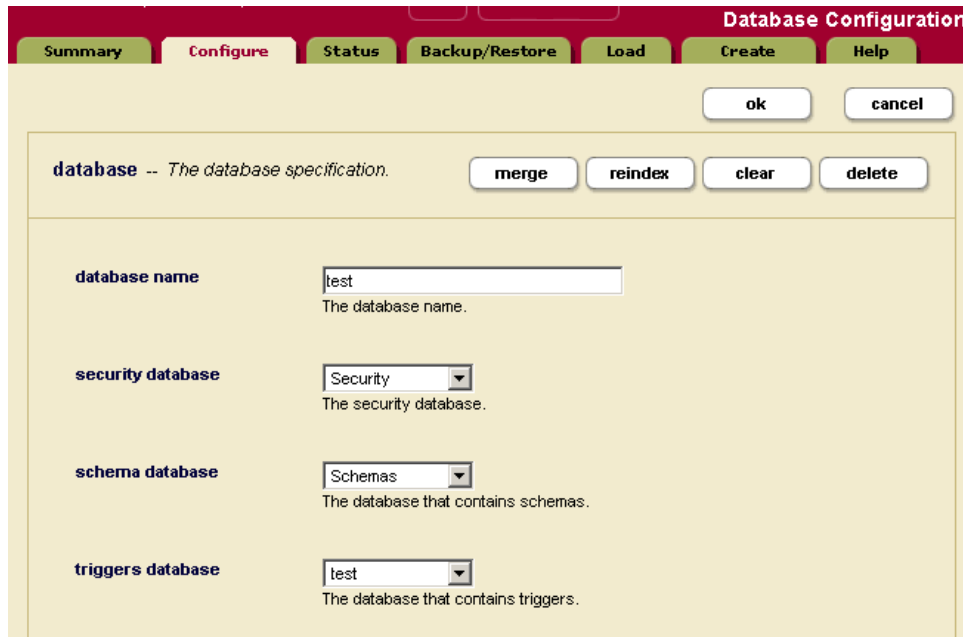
Database Configuration

Summary | Configure | Status | Backup/Restore | Load | Create | Help

ok | cancel

database -- The database specification.

merge | reindex | clear | delete

database name
test
The database name.

security database
Security
The security database.

schema database
Schemas
The database that contains schemas.

triggers database
test
The database that contains triggers.